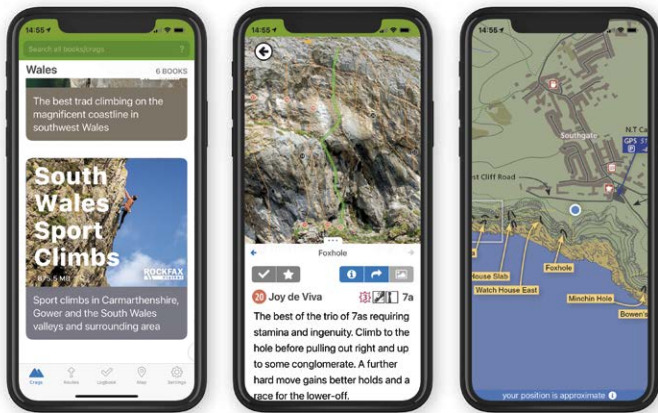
14:55

Search all books/crags

?

Wales

6 BOOKS

The best trad climbing on the magnificent coastline in southwest Wales

South Wales Sport Climbs

ROCKFAX

Sport climbs in Carmarthenshire, Gower and the South Wales valleys and surrounding area

Crags

Routes

Logbook

Map

Settings

14:55

Foxhole

20 Joy de Viva

7a

The best of the trio of 7as requiring stamina and ingenuity. Climb to the hole before pulling out right and up to some conglomerate. A further hard move gains better holds and a race for the lower-off.

14:56

Southgate

N.T C

GPS

P

est Cliff Road

Foxhole

House Slab

Watch House East

Minchin Hole

Bowen's

your position is approximate